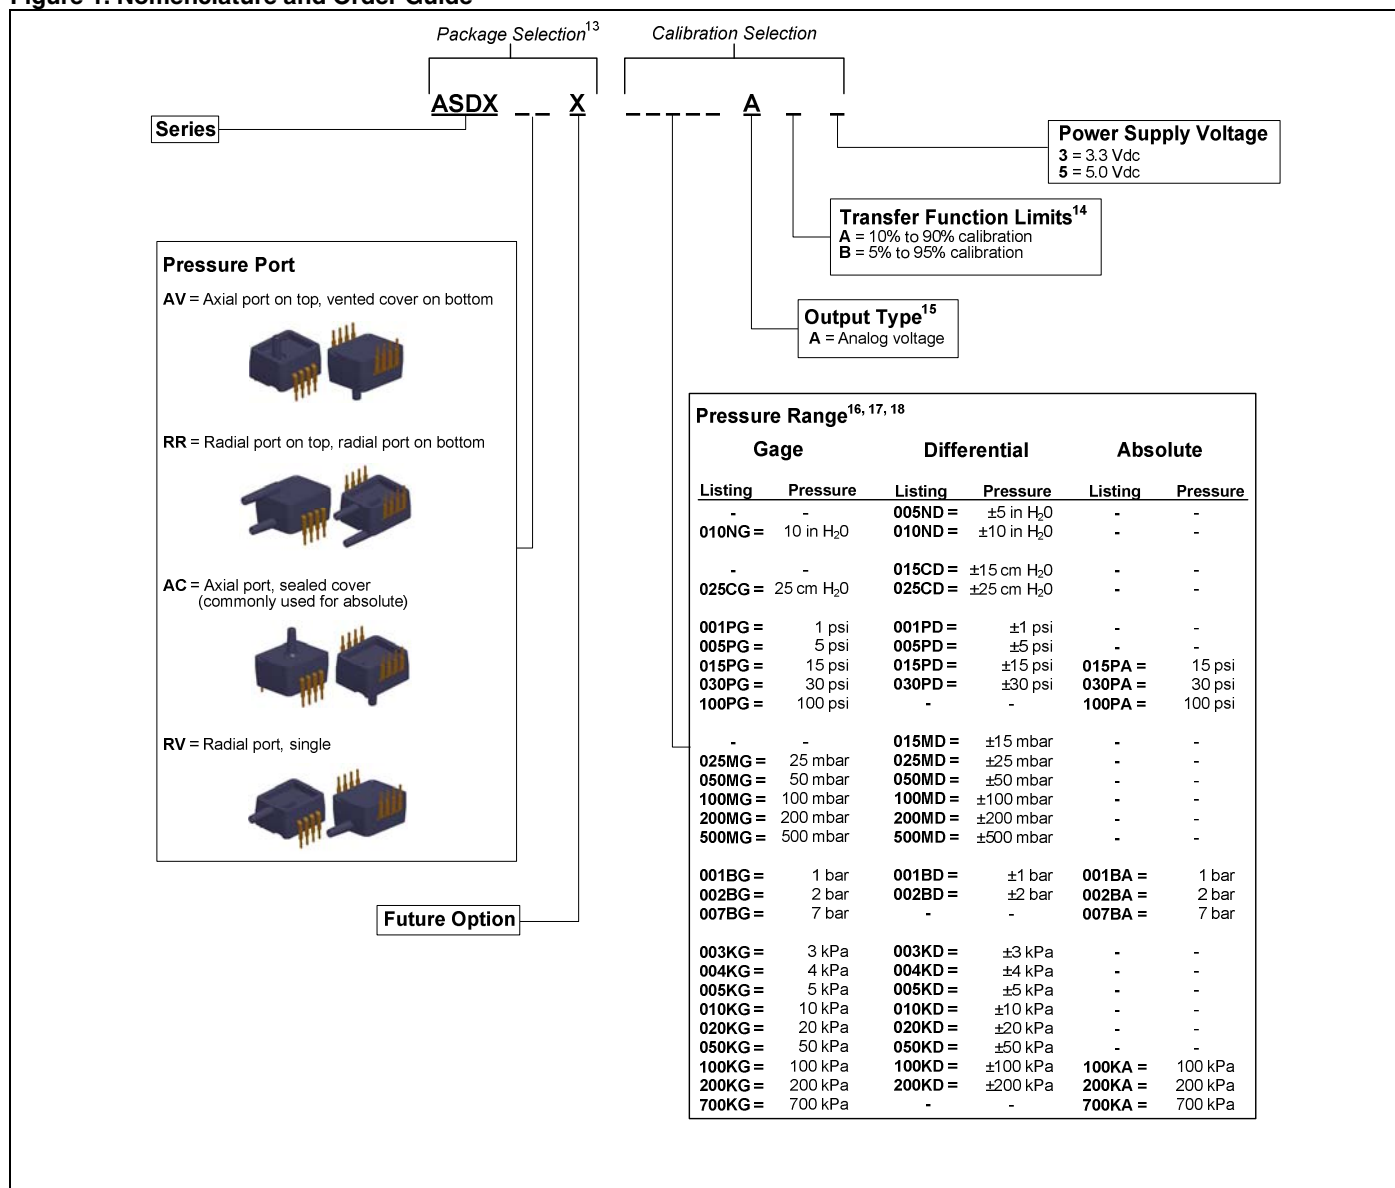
Figure 1. Nomenclature and Order Guide

Package Selection$^{13}$

Calibration Selection

ASDX _ _ X _ _ _ _ _ A _ _

Series

Power Supply Voltage
3 = 3.3 Vdc
5 = 5.0 Vdc

Transfer Function Limits$^{14}$
A = 10% to 90% calibration
B = 5% to 95% calibration

Output Type$^{15}$
A = Analog voltage

Pressure Port
AV = Axial port on top, vented cover on bottom

RR = Radial port on top, radial port on bottom

AC = Axial port, sealed cover (commonly used for absolute)

RV = Radial port, single

Future Option

Pressure Range$^{16, 17, 18}$

| Gage Listing | Gage Pressure | Differential Listing | Differential Pressure | Absolute Listing | Absolute Pressure |
|---|---|---|---|---|---|
| - | - | 005ND = | ±5 in H$_2$0 | - | - |
| 010NG = | 10 in H$_2$0 | 010ND = | ±10 in H$_2$0 | - | - |
| - | - | 015CD = | ±15 cm H$_2$0 | - | - |
| 025CG = | 25 cm H$_2$0 | 025CD = | ±25 cm H$_2$0 | - | - |
| 001PG = | 1 psi | 001PD = | ±1 psi | - | - |
| 005PG = | 5 psi | 005PD = | ±5 psi | - | - |
| 015PG = | 15 psi | 015PD = | ±15 psi | 015PA = | 15 psi |
| 030PG = | 30 psi | 030PD = | ±30 psi | 030PA = | 30 psi |
| 100PG = | 100 psi | - | - | 100PA = | 100 psi |
| - | - | 015MD = | ±15 mbar | - | - |
| 025MG = | 25 mbar | 025MD = | ±25 mbar | - | - |
| 050MG = | 50 mbar | 050MD = | ±50 mbar | - | - |
| 100MG = | 100 mbar | 100MD = | ±100 mbar | - | - |
| 200MG = | 200 mbar | 200MD = | ±200 mbar | - | - |
| 500MG = | 500 mbar | 500MD = | ±500 mbar | - | - |
| 001BG = | 1 bar | 001BD = | ±1 bar | 001BA = | 1 bar |
| 002BG = | 2 bar | 002BD = | ±2 bar | 002BA = | 2 bar |
| 007BG = | 7 bar | - | - | 007BA = | 7 bar |
| 003KG = | 3 kPa | 003KD = | ±3 kPa | - | - |
| 004KG = | 4 kPa | 004KD = | ±4 kPa | - | - |
| 005KG = | 5 kPa | 005KD = | ±5 kPa | - | - |
| 010KG = | 10 kPa | 010KD = | ±10 kPa | - | - |
| 020KG = | 20 kPa | 020KD = | ±20 kPa | - | - |
| 050KG = | 50 kPa | 050KD = | ±50 kPa | - | - |
| 100KG = | 100 kPa | 100KD = | ±100 kPa | 100KA = | 100 kPa |
| 200KG = | 200 kPa | 200KD = | ±200 kPa | 200KA = | 200 kPa |
| 700KG = | 700 kPa | - | - | 700KA = | 700 kPa |